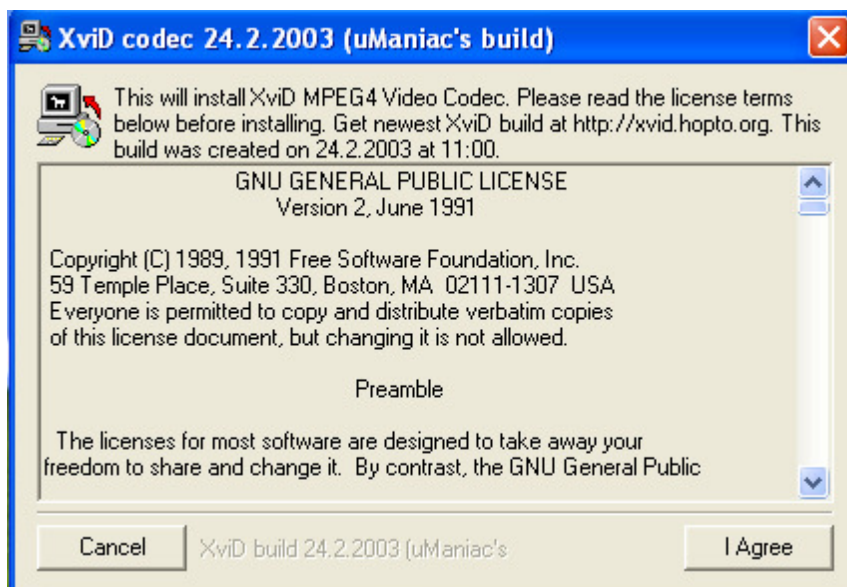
XviD codec 24.2.2003 (uManiac's build)

This will install XviD MPEG4 Video Codec. Please read the license terms below before installing. Get newest XviD build at http://xvid.hopto.org. This build was created on 24.2.2003 at 11:00.

GNU GENERAL PUBLIC LICENSE
Version 2, June 1991

Copyright (C) 1989, 1991 Free Software Foundation, Inc.
59 Temple Place, Suite 330, Boston, MA 02111-1307 USA
Everyone is permitted to copy and distribute verbatim copies of this license document, but changing it is not allowed.

Preamble

The licenses for most software are designed to take away your freedom to share and change it. By contrast, the GNU General Public

Cancel

XviD build 24.2.2003 (uManiac's

I Agree